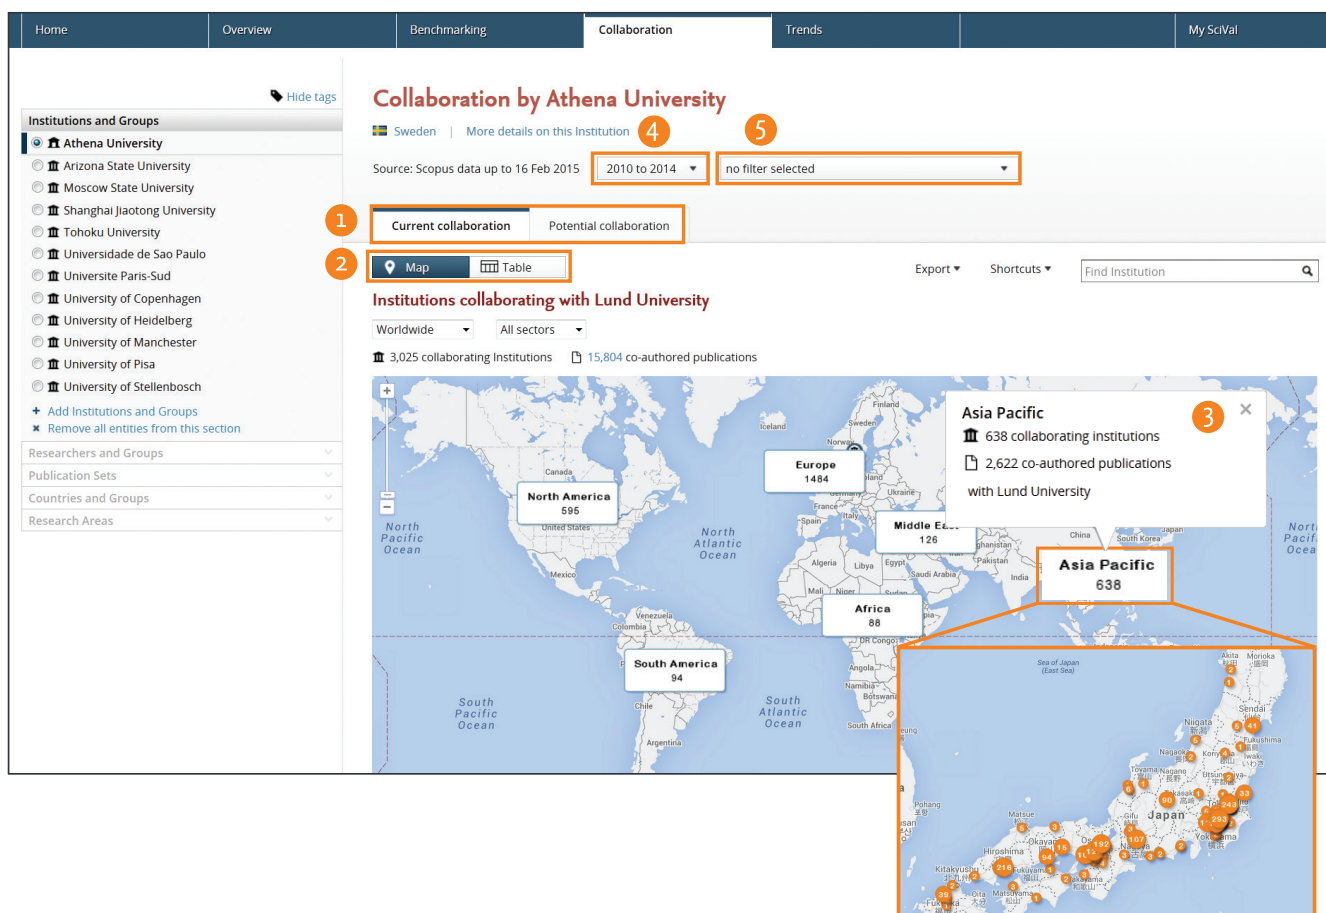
Home | Overview | Benchmarking | Collaboration | Trends | My SciVal

Hide tags

Institutions and Groups
Athena University
Arizona State University
Moscow State University
Shanghai Jiaotong University
Tohoku University
Universidade de Sao Paulo
Universite Paris-Sud
University of Copenhagen
University of Heidelberg
University of Manchester
University of Pisa
University of Stellenbosch
+ Add Institutions and Groups
× Remove all entities from this section
Researchers and Groups
Publication Sets
Countries and Groups
Research Areas

Collaboration by Athena University
Sweden | More details on this Institution
4
5
Source: Scopus data up to 16 Feb 2015
2010 to 2014
no filter selected
1
Current collaboration
Potential collaboration
2
Map
Table
Export
Shortcuts
Find Institution
Institutions collaborating with Lund University
Worldwide
All sectors
3,025 collaborating Institutions
15,804 co-authored publications

Asia Pacific
3
638 collaborating institutions
2,622 co-authored publications
with Lund University

North America
595
Europe
1484
Middle East
126
Asia Pacific
638
Africa
88
South America
94

North Pacific Ocean
North Atlantic Ocean
South Pacific Ocean
South Atlantic Ocean
Iceland
Sweden
Norway
Finland
Canada
United States
Mexico
Venezuela
Colombia
Chile
Argentina
Spain
France
Italy
Germany
Ukraine
Algeria
Libya
Egypt
Mali
Niger
Sudan
DR Congo
Angola
Namibia
Botswana
South Africa
Saudi Arabia
Pakistan
India
China
South Korea
Japan
North Pacific Ocean

Sea of Japan (East Sea)
Akita
Morioka
Sendai
Niigata
Fukushima
Nagaoka
Toyama
Nagano
Utsunomiya
Iwaki
Takasaki
Japan
Gifu
Nagoya
Yokohama
Matsue
Okayama
Hiroshima
Fukuyama
Osaka
Wakayama
Kitakyushu
Fukuoka
Oita
Matsuyama
Pohang
41
33
243
203
90
107
102
15
94
216
39